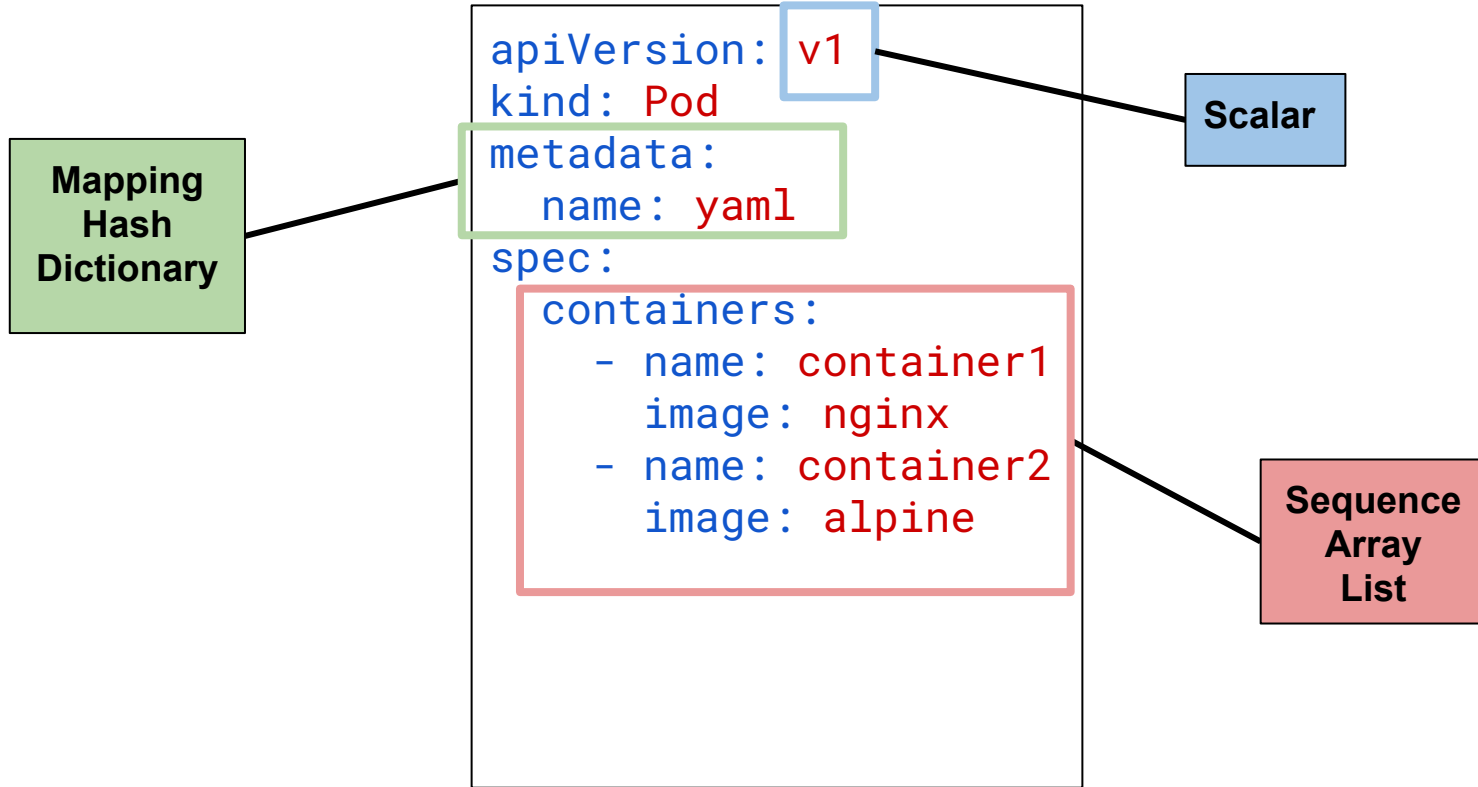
Mapping
Hash
Dictionary

apiVersion: v1
kind: Pod
metadata:
  name: yaml
spec:
  containers:
    - name: container1
      image: nginx
    - name: container2
      image: alpine

Scalar

Sequence
Array
List